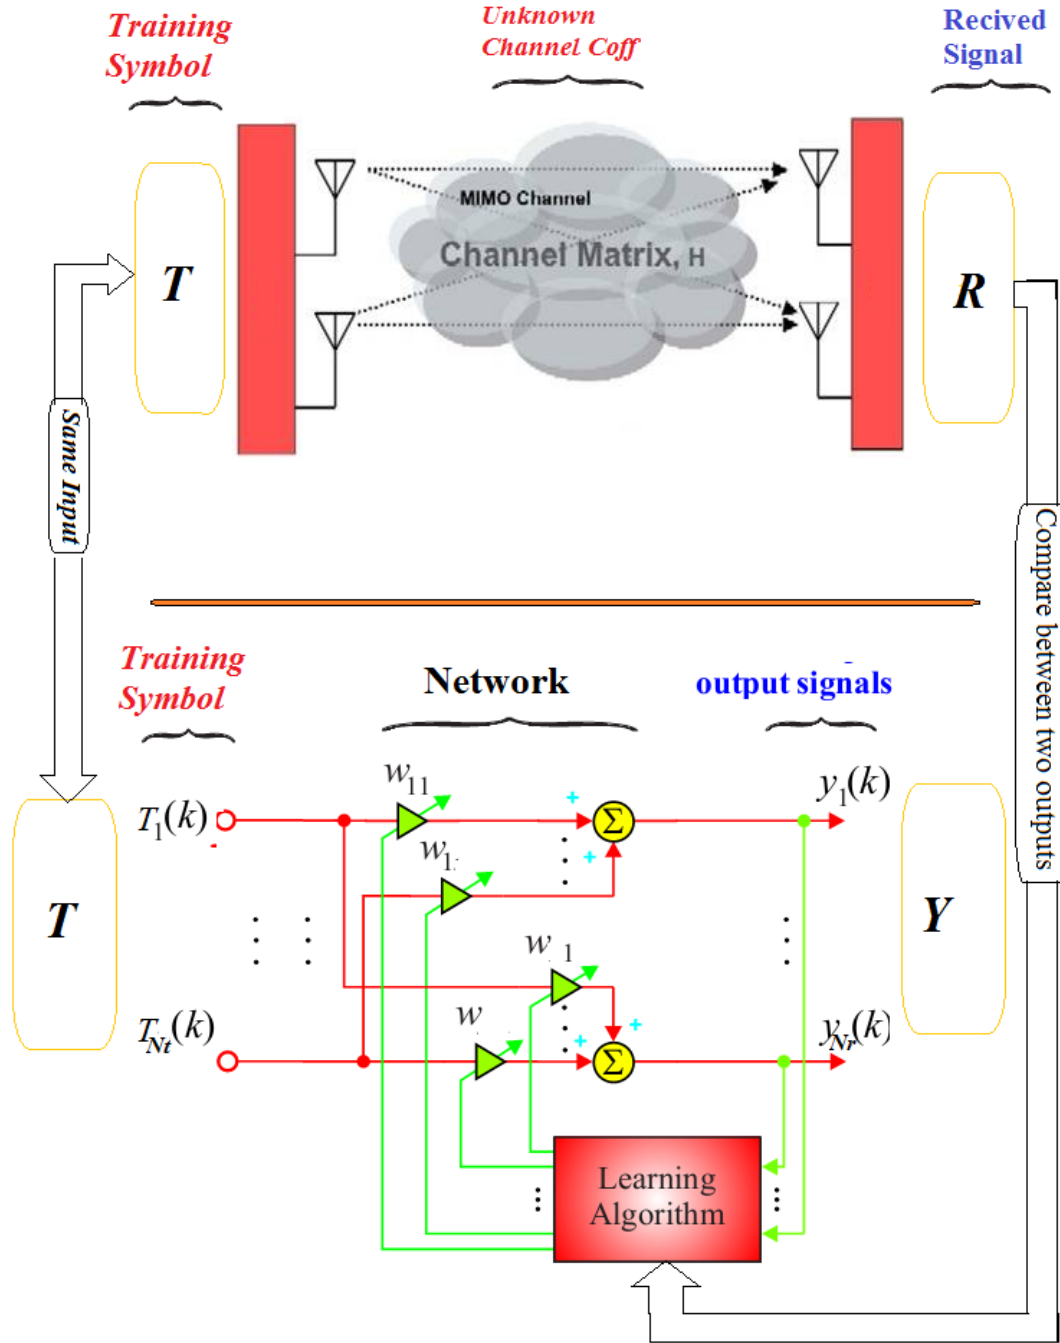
Training Symbol

Unknown Channel Coff

Recived Signal

T

MIMO Channel

Channel Matrix, H

R

Same Input

Compare between two outputs

Training Symbol

Network

output signals

T

$T_1(k)$

$w_{11}$

$w_{1}$

$w_{\ 1}$

$w$

$T_{Nt}(k)$

+

+

+

+

$\Sigma$

$\Sigma$

$y_1(k)$

$y_{Nr}(k)$

Y

Learning Algorithm